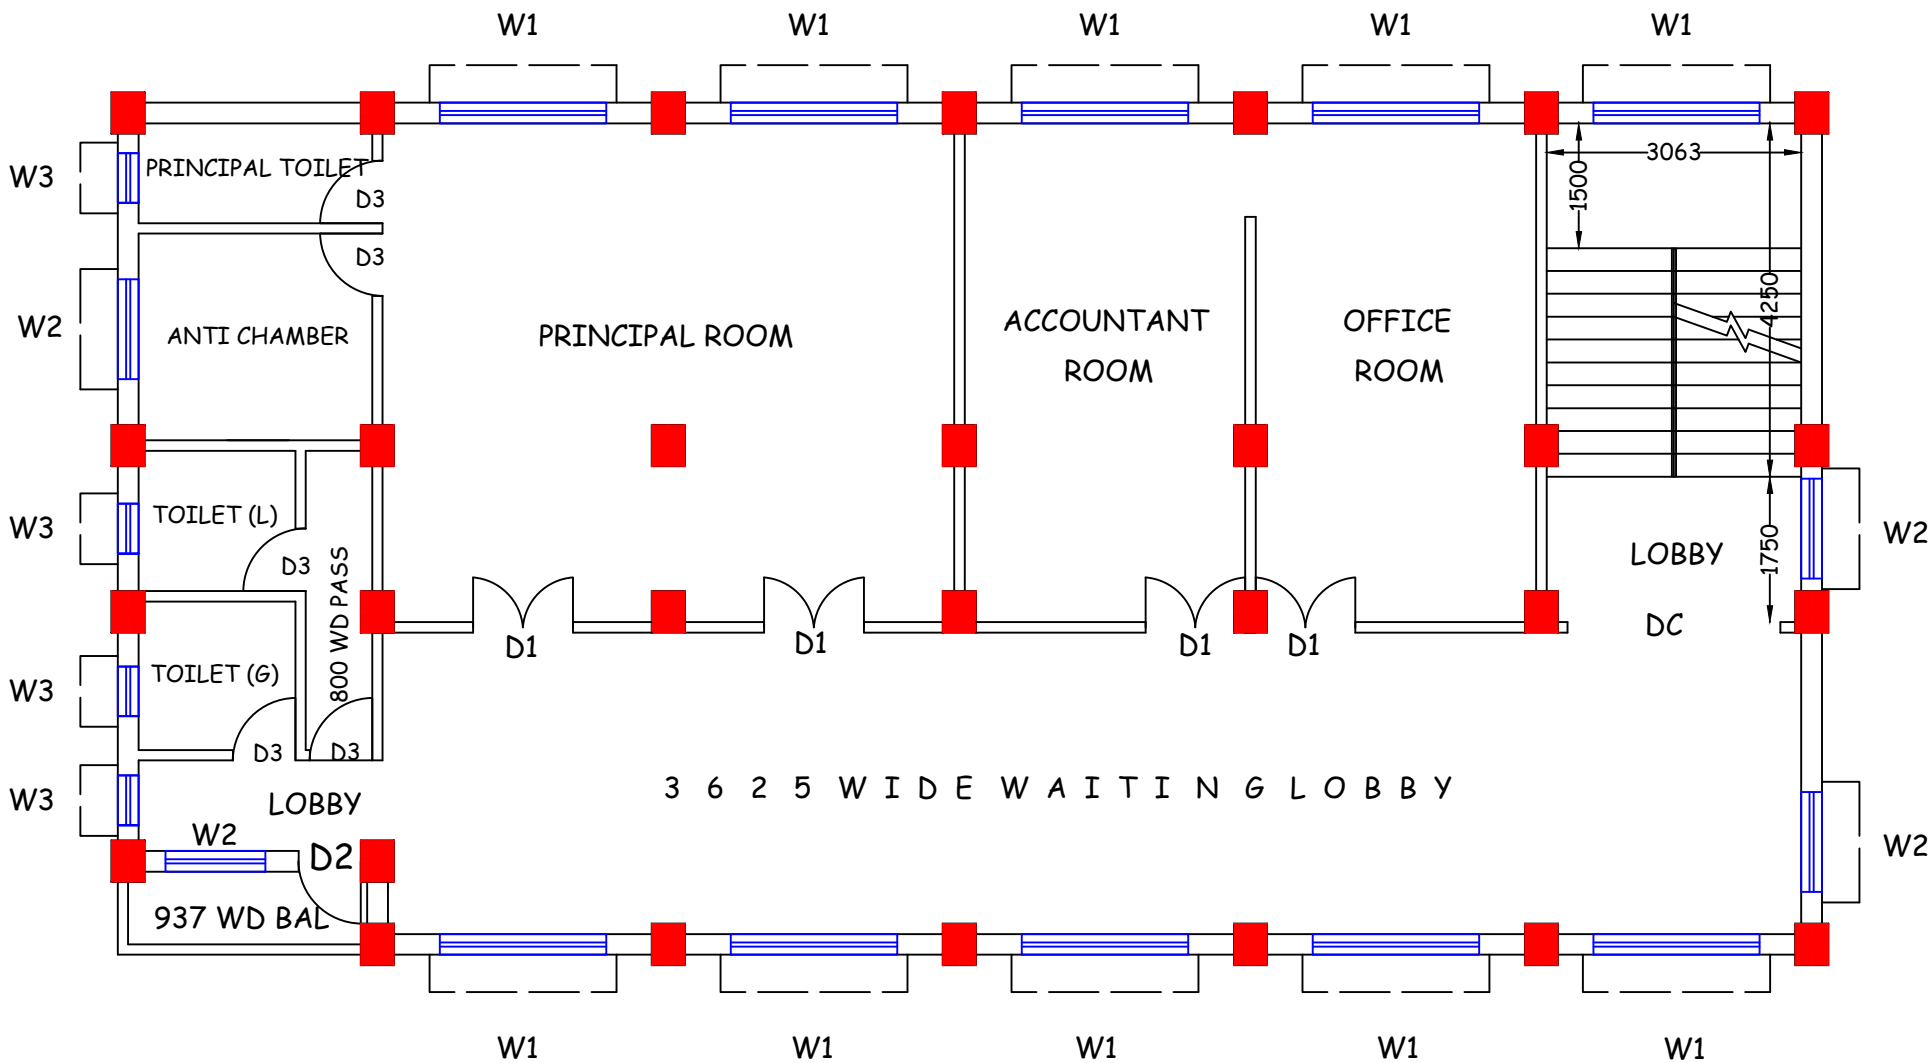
W1 W1 W1 W1 W1

W3
PRINCIPAL TOILET
D3
D3
3063
1500
W2
ANTI CHAMBER
PRINCIPAL ROOM
ACCOUNTANT ROOM
OFFICE ROOM
4250
W3
TOILET (L)
D3
800 WD PASS
LOBBY
1750
W2
D1
D1
D1
D1
DC
W3
TOILET (G)
D3
D3
3 6 2 5 W I D E W A I T I N G L O B B Y
W3
LOBBY
W2
D2
W2
937 WD BAL

W1 W1 W1 W1 W1